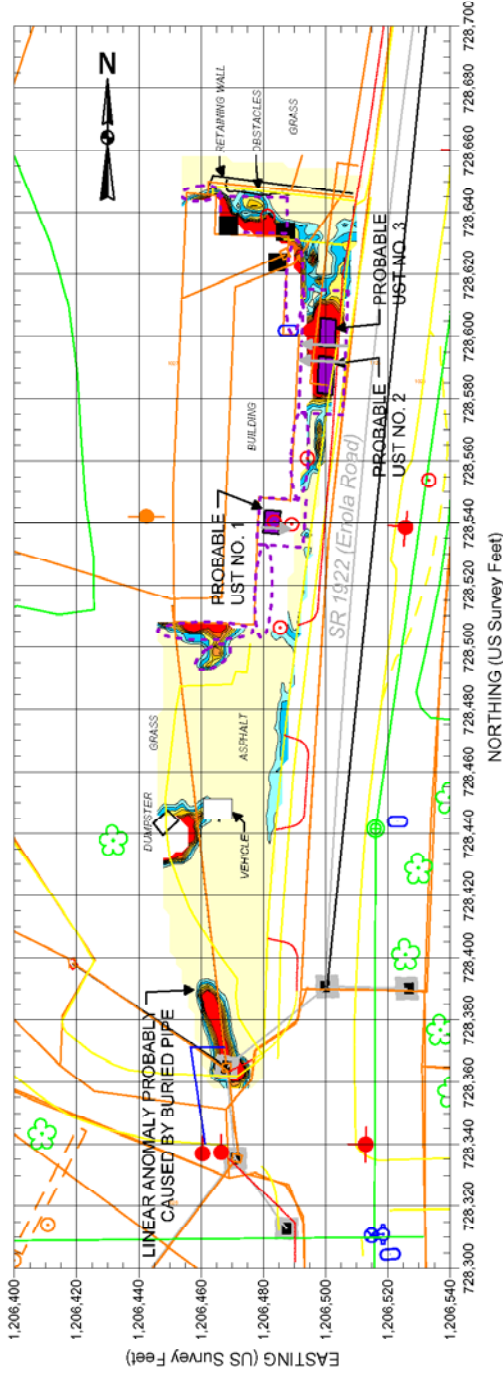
N

RETAINING WALL

OBSTACLES

GRASS

PROBABLE UST NO. 3

BUILDING

PROBABLE UST NO. 2

PROBABLE UST NO. 1

SR 1922 (Enola Road)

GRASS

ASPHALT

DUMPSTER

VEHICLE

LINEAR ANOMALY PROBABLY CAUSED BY BURIED PIPE

728,300 728,320 728,340 728,360 728,380 728,400 728,420 728,440 728,460 728,480 728,500 728,520 728,540 728,560 728,580 728,600 728,620 728,640 728,660 728,680 728,700

NORTHING (US Survey Feet)

1,206,400 1,206,420 1,206,440 1,206,460 1,206,480 1,206,500 1,206,520 1,206,540

EASTING (US Survey Feet)